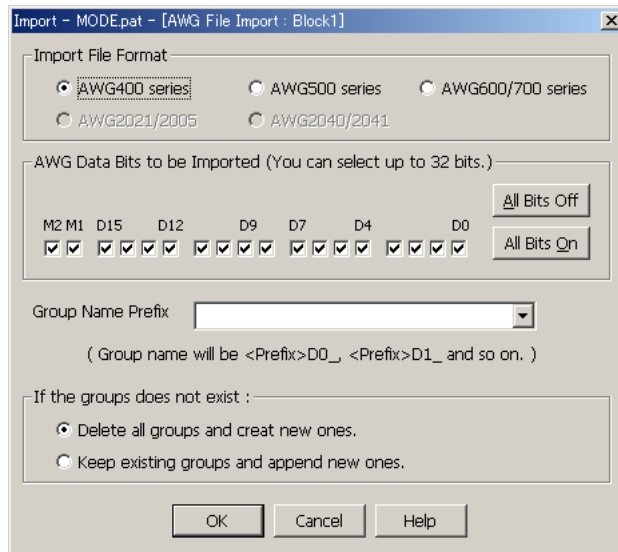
Import - MODE.pat - [AWG File Import : Block1]

Import File Format

AWG400 series

AWG500 series

AWG600/700 series

AWG2021/2005

AWG2040/2041

AWG Data Bits to be Imported (You can select up to 32 bits.)

M2 M1 D15 D12 D9 D7 D4 D0

All Bits Off

All Bits On

Group Name Prefix

( Group name will be <Prefix>D0_, <Prefix>D1_ and so on. )

If the groups does not exist :

Delete all groups and creat new ones.

Keep existing groups and append new ones.

OK

Cancel

Help